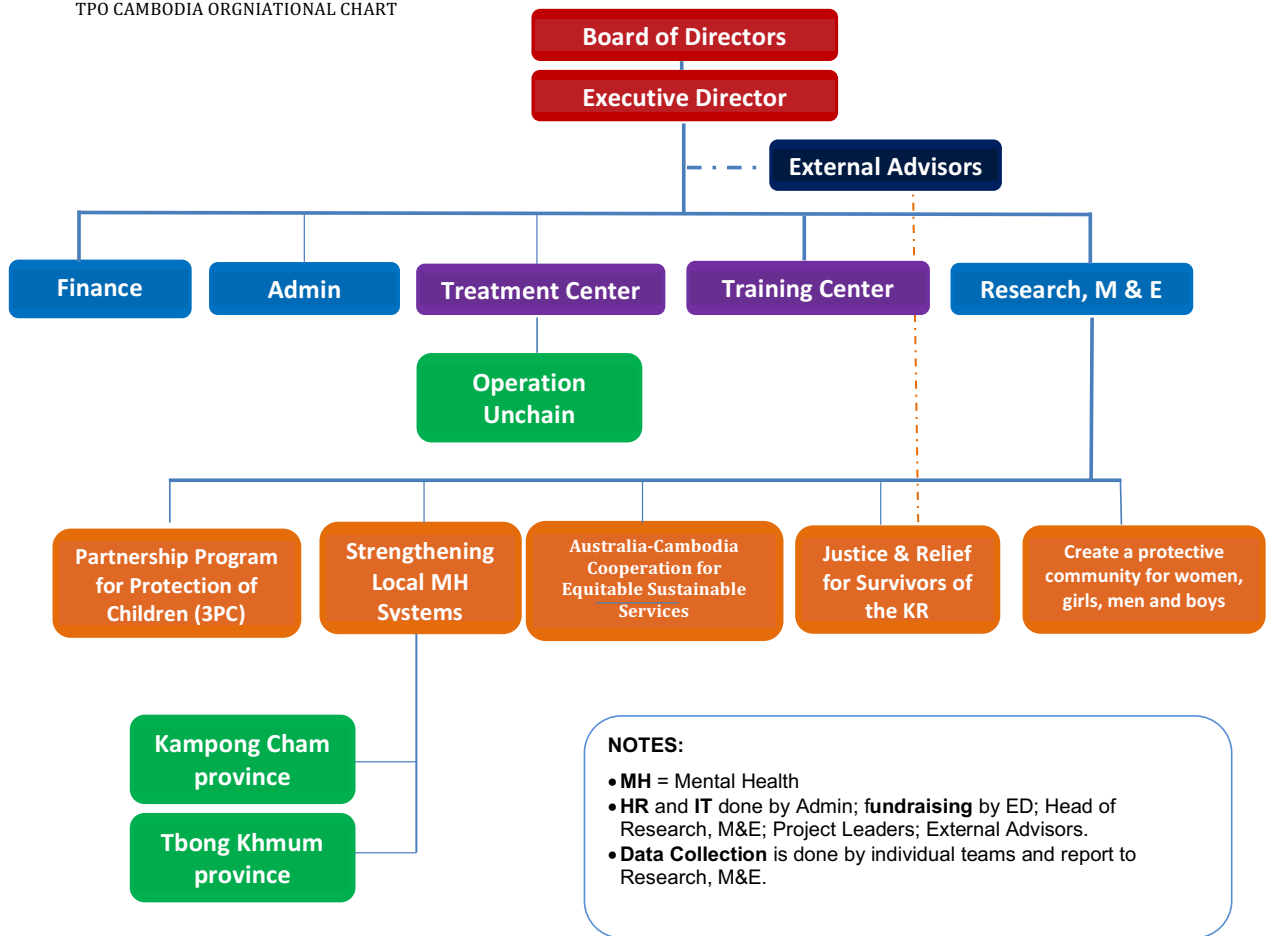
TPO CAMBODIA ORGNIATIONAL CHART

Board of Directors

Executive Director

External Advisors

Finance

Admin

Treatment Center

Training Center

Research, M & E

Operation Unchain

Partnership Program for Protection of Children (3PC)

Strengthening Local MH Systems

Australia-Cambodia Cooperation for Equitable Sustainable Services

Justice & Relief for Survivors of the KR

Create a protective community for women, girls, men and boys

Kampong Cham province

Tbong Khmum province

NOTES:

• **MH** = Mental Health
• **HR** and **IT** done by Admin; f**undraising** by ED; Head of Research, M&E; Project Leaders; External Advisors.
• **Data Collection** is done by individual teams and report to Research, M&E.